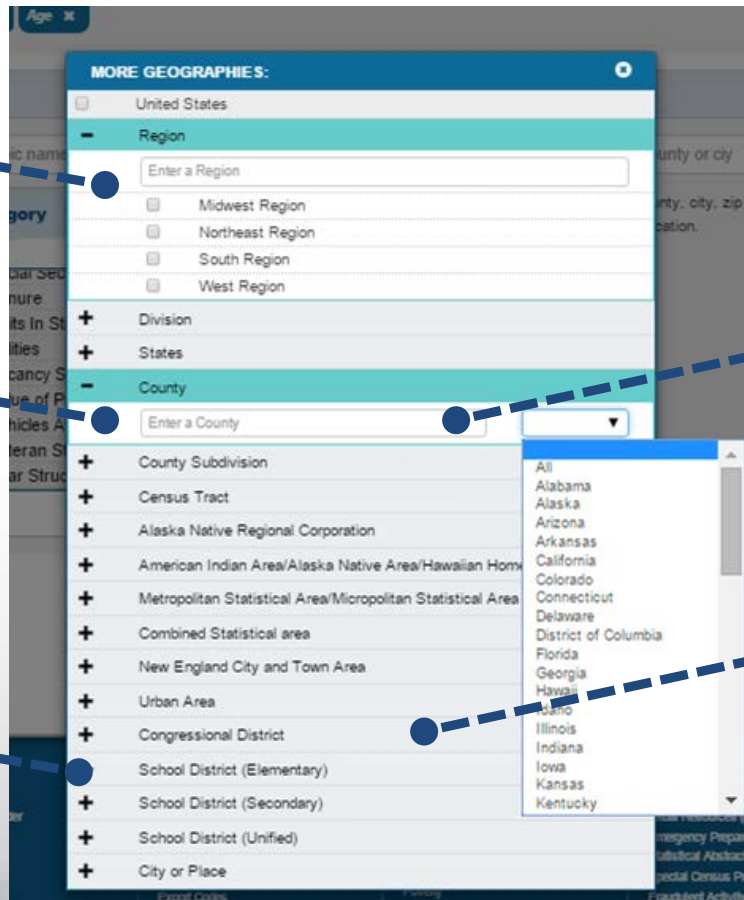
Age ✖

MORE GEOGRAPHIES:

United States

− Region

Enter a Region

Midwest Region

Northeast Region

South Region

West Region

+ Division

+ States

− County

Enter a County

+ County Subdivision

+ Census Tract

+ Alaska Native Regional Corporation

+ American Indian Area/Alaska Native Area/Hawaiian Home

+ Metropolitan Statistical Area/Micropolitan Statistical Area

+ Combined Statistical area

+ New England City and Town Area

+ Urban Area

+ Congressional District

+ School District (Elementary)

+ School District (Secondary)

+ School District (Unified)

+ City or Place

All
Alabama
Alaska
Arizona
Arkansas
California
Colorado
Connecticut
Delaware
District of Columbia
Florida
Georgia
Hawaii
Idaho
Illinois
Indiana
Iowa
Kansas
Kentucky

ic name
gory
cial Sec
nure
its In St
lities
cancy S
ue of P
hicles A
teran St
ar Struc

unty or city
nty, city, zip
cation.

mergency Prepa
atistical Abstrac
pecial Census P
Fraudulent Activit